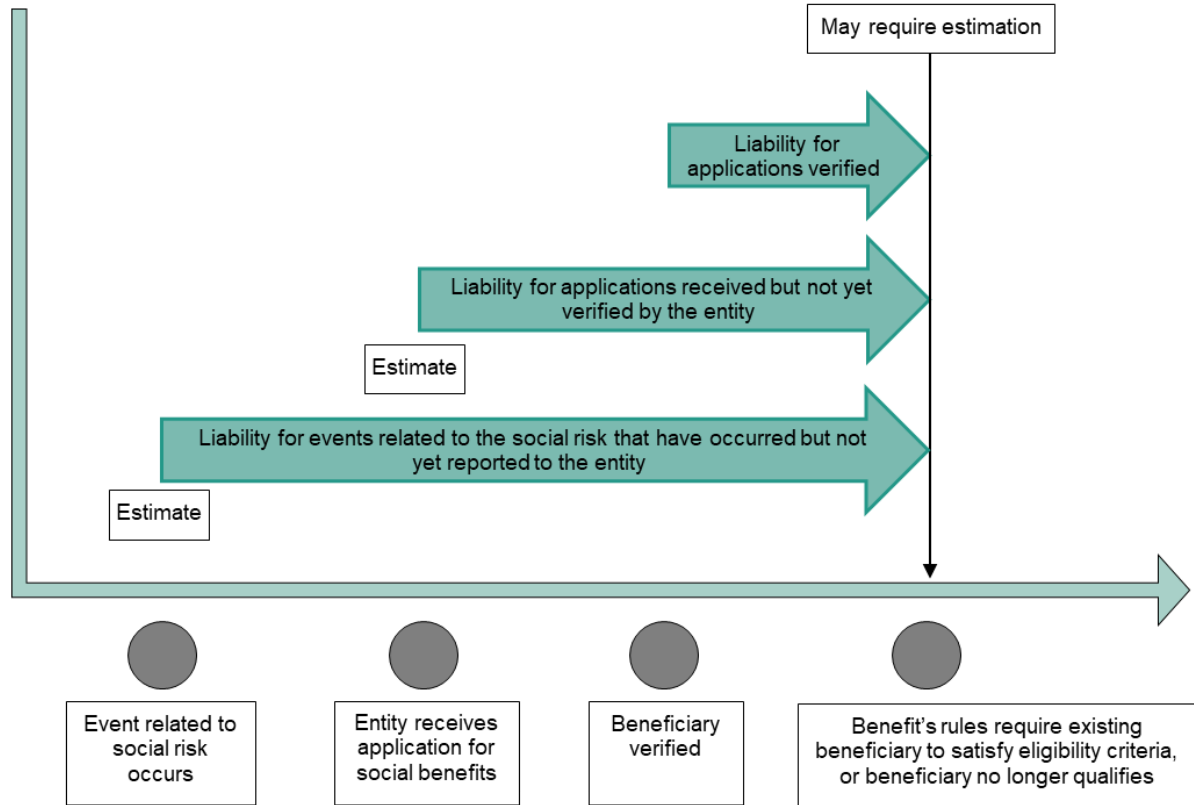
May require estimation

Liability for applications verified

Liability for applications received but not yet verified by the entity

Estimate

Liability for events related to the social risk that have occurred but not yet reported to the entity

Estimate

Event related to social risk occurs

Entity receives application for social benefits

Beneficiary verified

Benefit's rules require existing beneficiary to satisfy eligibility criteria, or beneficiary no longer qualifies